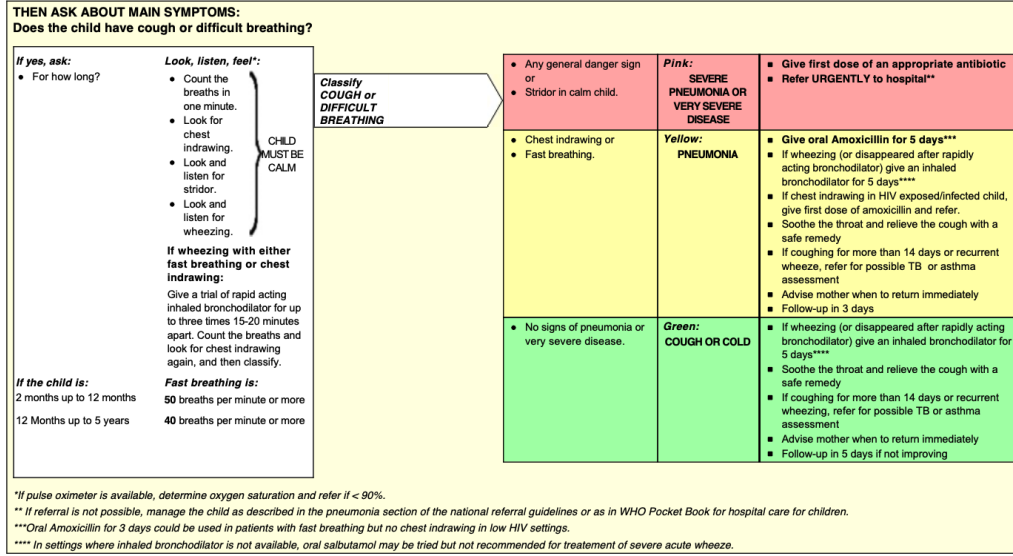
THEN ASK ABOUT MAIN SYMPTOMS:
Does the child have cough or difficult breathing?

If yes, ask:
• For how long?

Look, listen, feel*:
• Count the breaths in one minute.
• Look for chest indrawing.
• Look and listen for stridor.
• Look and listen for wheezing.

CHILD MUST BE CALM

If wheezing with either fast breathing or chest indrawing:
Give a trial of rapid acting inhaled bronchodilator for up to three times 15-20 minutes apart. Count the breaths and look for chest indrawing again, and then classify.

If the child is:
2 months up to 12 months
12 Months up to 5 years

Fast breathing is:
50 breaths per minute or more
40 breaths per minute or more

Classify COUGH or DIFFICULT BREATHING

| | | |
|---|---|---|
| • Any general danger sign or<br>• Stridor in calm child. | Pink:<br>SEVERE PNEUMONIA OR VERY SEVERE DISEASE | ■ Give first dose of an appropriate antibiotic<br>■ Refer URGENTLY to hospital** |
| • Chest indrawing or<br>• Fast breathing. | Yellow:<br>PNEUMONIA | ■ Give oral Amoxicillin for 5 days***<br>■ If wheezing (or disappeared after rapidly acting bronchodilator) give an inhaled bronchodilator for 5 days****<br>■ If chest indrawing in HIV exposed/infected child, give first dose of amoxicillin and refer.<br>■ Soothe the throat and relieve the cough with a safe remedy<br>■ If coughing for more than 14 days or recurrent wheeze, refer for possible TB or asthma assessment<br>■ Advise mother when to return immediately<br>■ Follow-up in 3 days |
| • No signs of pneumonia or very severe disease. | Green:<br>COUGH OR COLD | ■ If wheezing (or disappeared after rapidly acting bronchodilator) give an inhaled bronchodilator for 5 days****<br>■ Soothe the throat and relieve the cough with a safe remedy<br>■ If coughing for more than 14 days or recurrent wheezing, refer for possible TB or asthma assessment<br>■ Advise mother when to return immediately<br>■ Follow-up in 5 days if not improving |

*If pulse oximeter is available, determine oxygen saturation and refer if < 90%.
** If referral is not possible, manage the child as described in the pneumonia section of the national referral guidelines or as in WHO Pocket Book for hospital care for children.
***Oral Amoxicillin for 3 days could be used in patients with fast breathing but no chest indrawing in low HIV settings.
**** In settings where inhaled bronchodilator is not available, oral salbutamol may be tried but not recommended for treatement of severe acute wheeze.